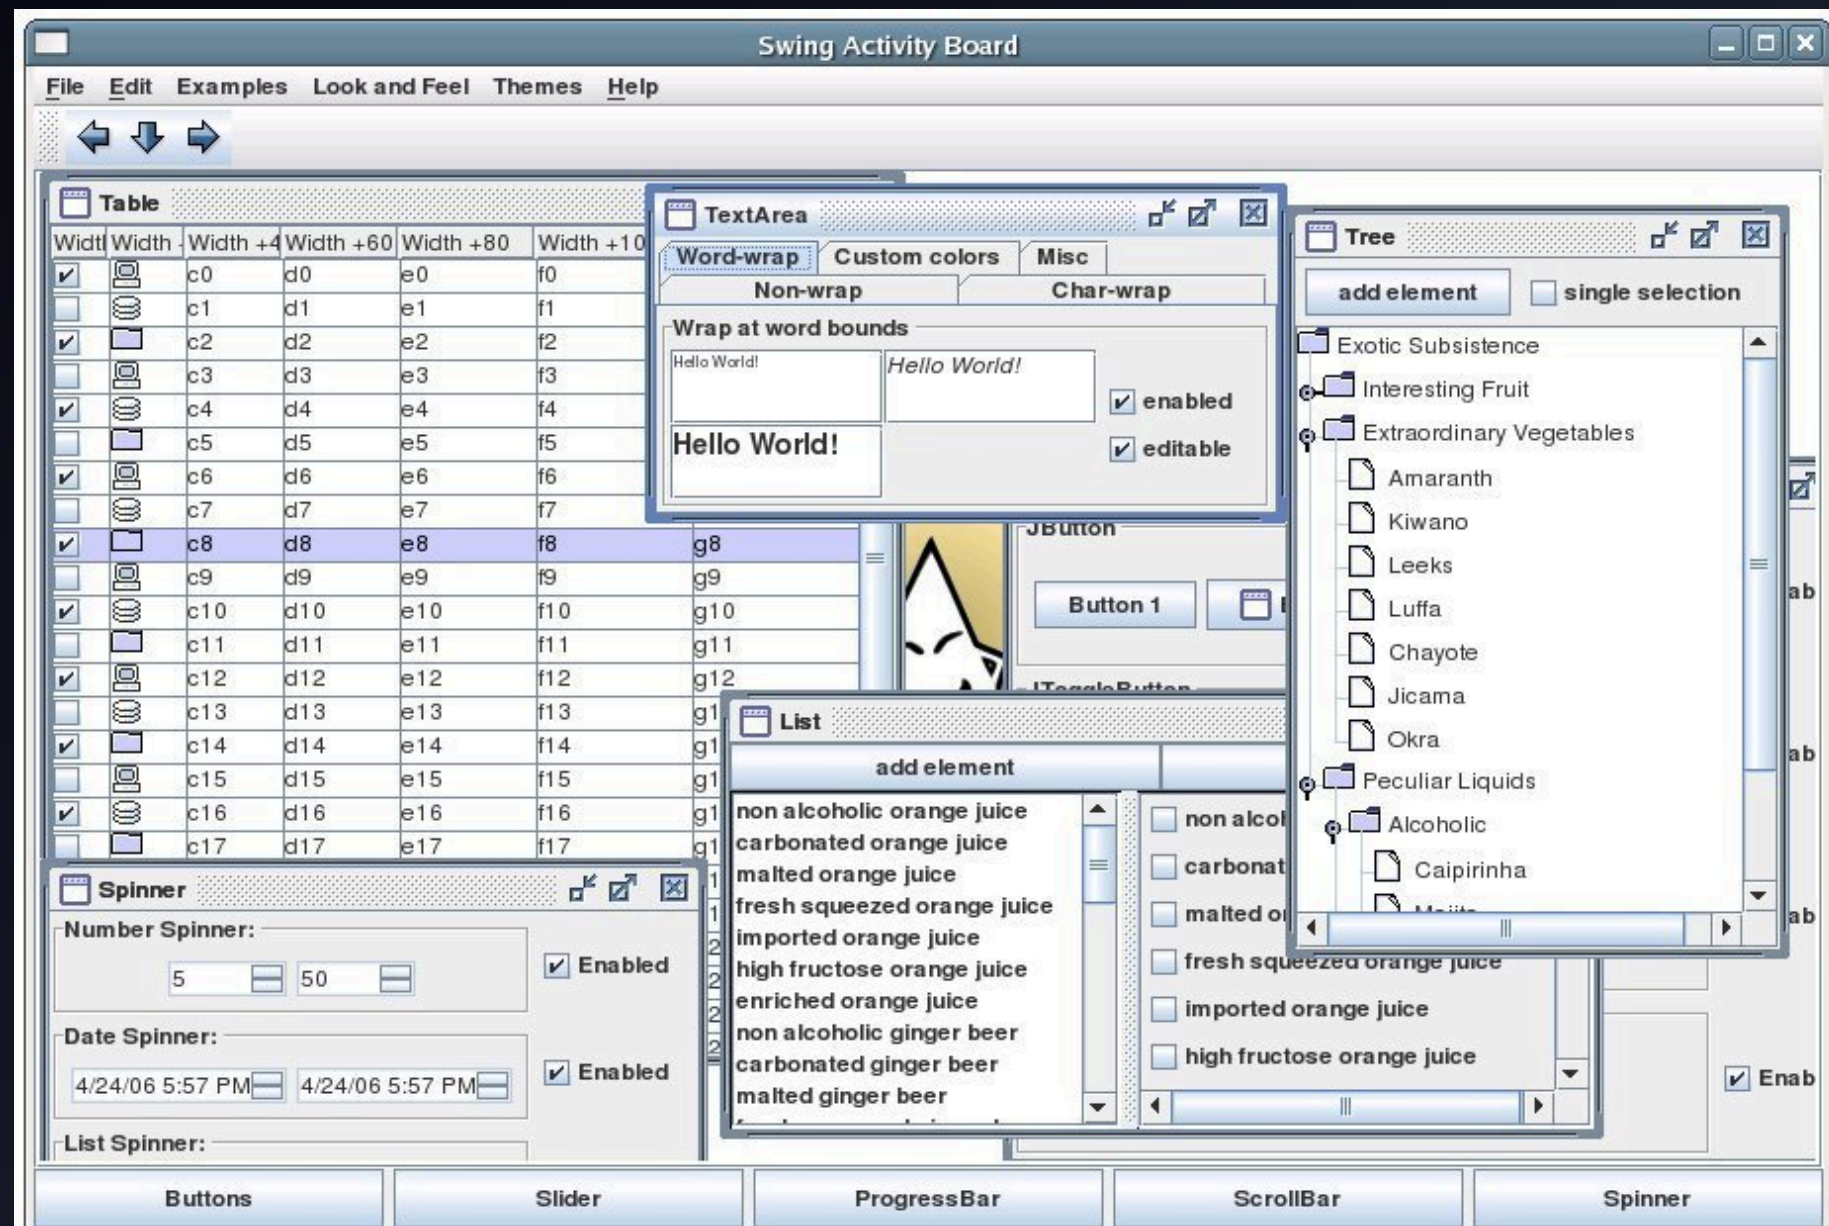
Swing Activity Board

File Edit Examples Look and Feel Themes Help

Table

| Widtl | Width | Width +4 | Width +60 | Width +80 | Width +10 | |
|---|---|---|---|---|---|---|
| ✓ | | c0 | d0 | e0 | f0 | |
| | | c1 | d1 | e1 | f1 | |
| ✓ | | c2 | d2 | e2 | f2 | |
| | | c3 | d3 | e3 | f3 | |
| ✓ | | c4 | d4 | e4 | f4 | |
| | | c5 | d5 | e5 | f5 | |
| ✓ | | c6 | d6 | e6 | f6 | |
| | | c7 | d7 | e7 | f7 | |
| ✓ | | c8 | d8 | e8 | f8 | g8 |
| | | c9 | d9 | e9 | f9 | g9 |
| ✓ | | c10 | d10 | e10 | f10 | g10 |
| | | c11 | d11 | e11 | f11 | g11 |
| ✓ | | c12 | d12 | e12 | f12 | g12 |
| | | c13 | d13 | e13 | f13 | g1 |
| ✓ | | c14 | d14 | e14 | f14 | g1 |
| | | c15 | d15 | e15 | f15 | g1 |
| ✓ | | c16 | d16 | e16 | f16 | g1 |
| | | c17 | d17 | e17 | f17 | g1 |

TextArea

Word-wrap Custom colors Misc

Non-wrap Char-wrap

Wrap at word bounds

Hello World!

Hello World!

Hello World!

enabled

editable

JButton

Button 1

JToggleButton

Tree

add element

single selection

Exotic Subsistence

Interesting Fruit

Extraordinary Vegetables

Amaranth

Kiwano

Leeks

Luffa

Chayote

Jicama

Okra

Peculiar Liquids

Alcoholic

Caipirinha

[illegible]

ab

ab

ab

Enab

List

add element

non alcoholic orange juice
carbonated orange juice
malted orange juice
fresh squeezed orange juice
imported orange juice
high fructose orange juice
enriched orange juice
non alcoholic ginger beer
carbonated ginger beer
malted ginger beer

non alcol
carbonat
malted o
fresh squeezed orange juice
imported orange juice
high fructose orange juice

Spinner

Number Spinner:

5 50

Enabled

Date Spinner:

4/24/06 5:57 PM 4/24/06 5:57 PM

Enabled

List Spinner:

Buttons Slider ProgressBar ScrollBar Spinner